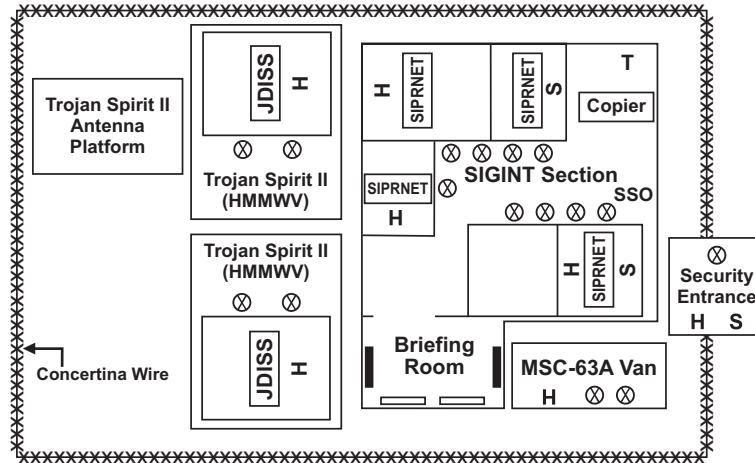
Trojan Spirit II Antenna Platform

JDISS
H

Trojan Spirit II (HMMWV)

Trojan Spirit II (HMMWV)

JDISS
H

Concertina Wire

H
SIPRNET

SIPRNET
S

T

Copier

SIPRNET
H

SIGINT Section

SSO

H
SIPRNET
S

Briefing Room

MSC-63A Van
H

Security Entrance
H S